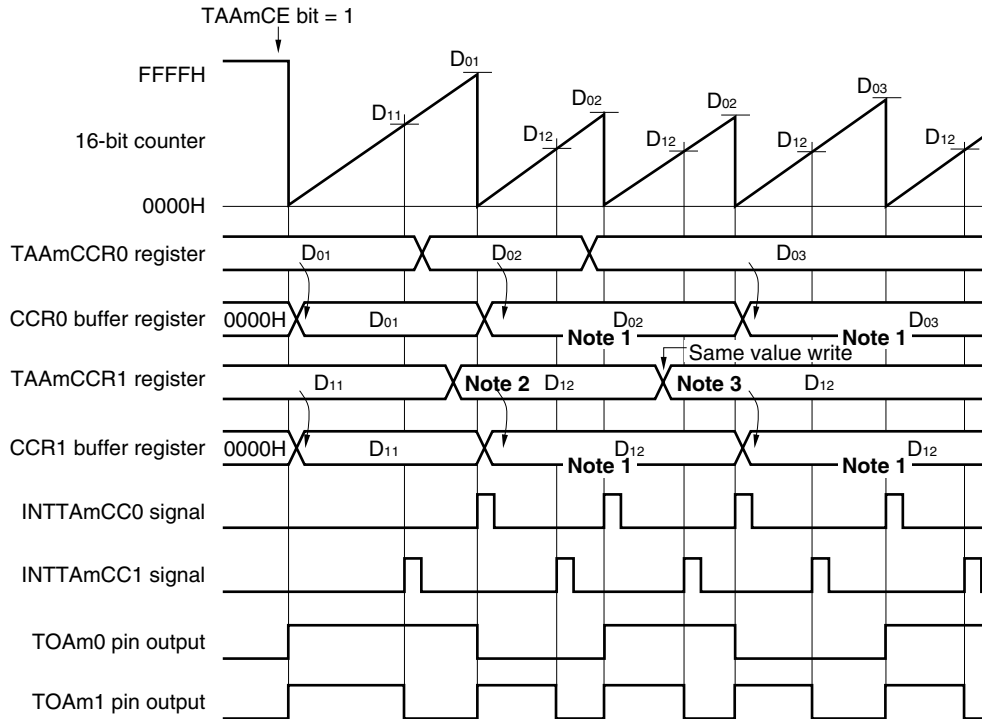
TAAmCE bit = 1

FFFFH

16-bit counter

0000H

$D_{01}$ $D_{11}$ $D_{02}$ $D_{12}$ $D_{12}$ $D_{02}$ $D_{03}$ $D_{12}$ $D_{12}$

TAAmCCR0 register $D_{01}$ $D_{02}$ $D_{03}$

CCR0 buffer register 0000H $D_{01}$ $D_{02}$ Note 1 Note 1 $D_{03}$

Same value write

TAAmCCR1 register $D_{11}$ Note 2 $D_{12}$ Note 3 $D_{12}$

CCR1 buffer register 0000H $D_{11}$ $D_{12}$ Note 1 Note 1 $D_{12}$

INTTAmCC0 signal

INTTAmCC1 signal

TOAm0 pin output

TOAm1 pin output